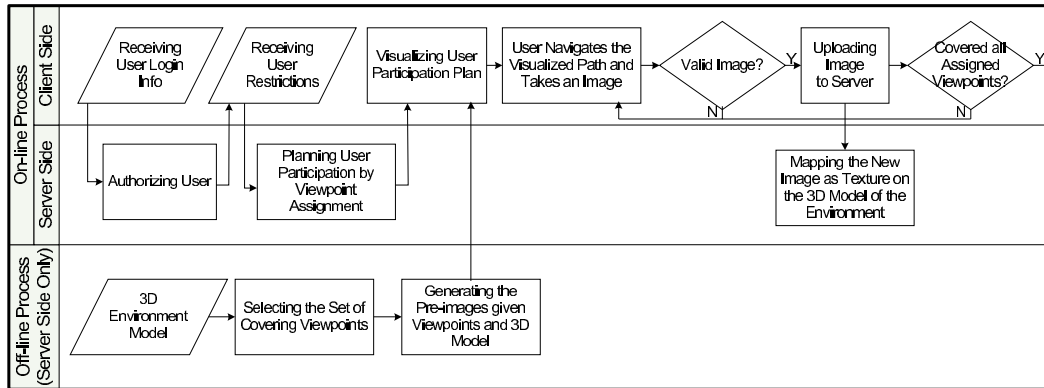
On-line Process

Client Side

Receiving User Login Info

Receiving User Restrictions

Visualizing User Participation Plan

User Navigates the Visualized Path and Takes an Image

Valid Image?

Y

N

Uploading Image to Server

Covered all Assigned Viewpoints?

Y

N

Server Side

Authorizing User

Planning User Participation by Viewpoint Assignment

Mapping the New Image as Texture on the 3D Model of the Environment

Off-line Process (Server Side Only)

3D Environment Model

Selecting the Set of Covering Viewpoints

Generating the Pre-images given Viewpoints and 3D Model